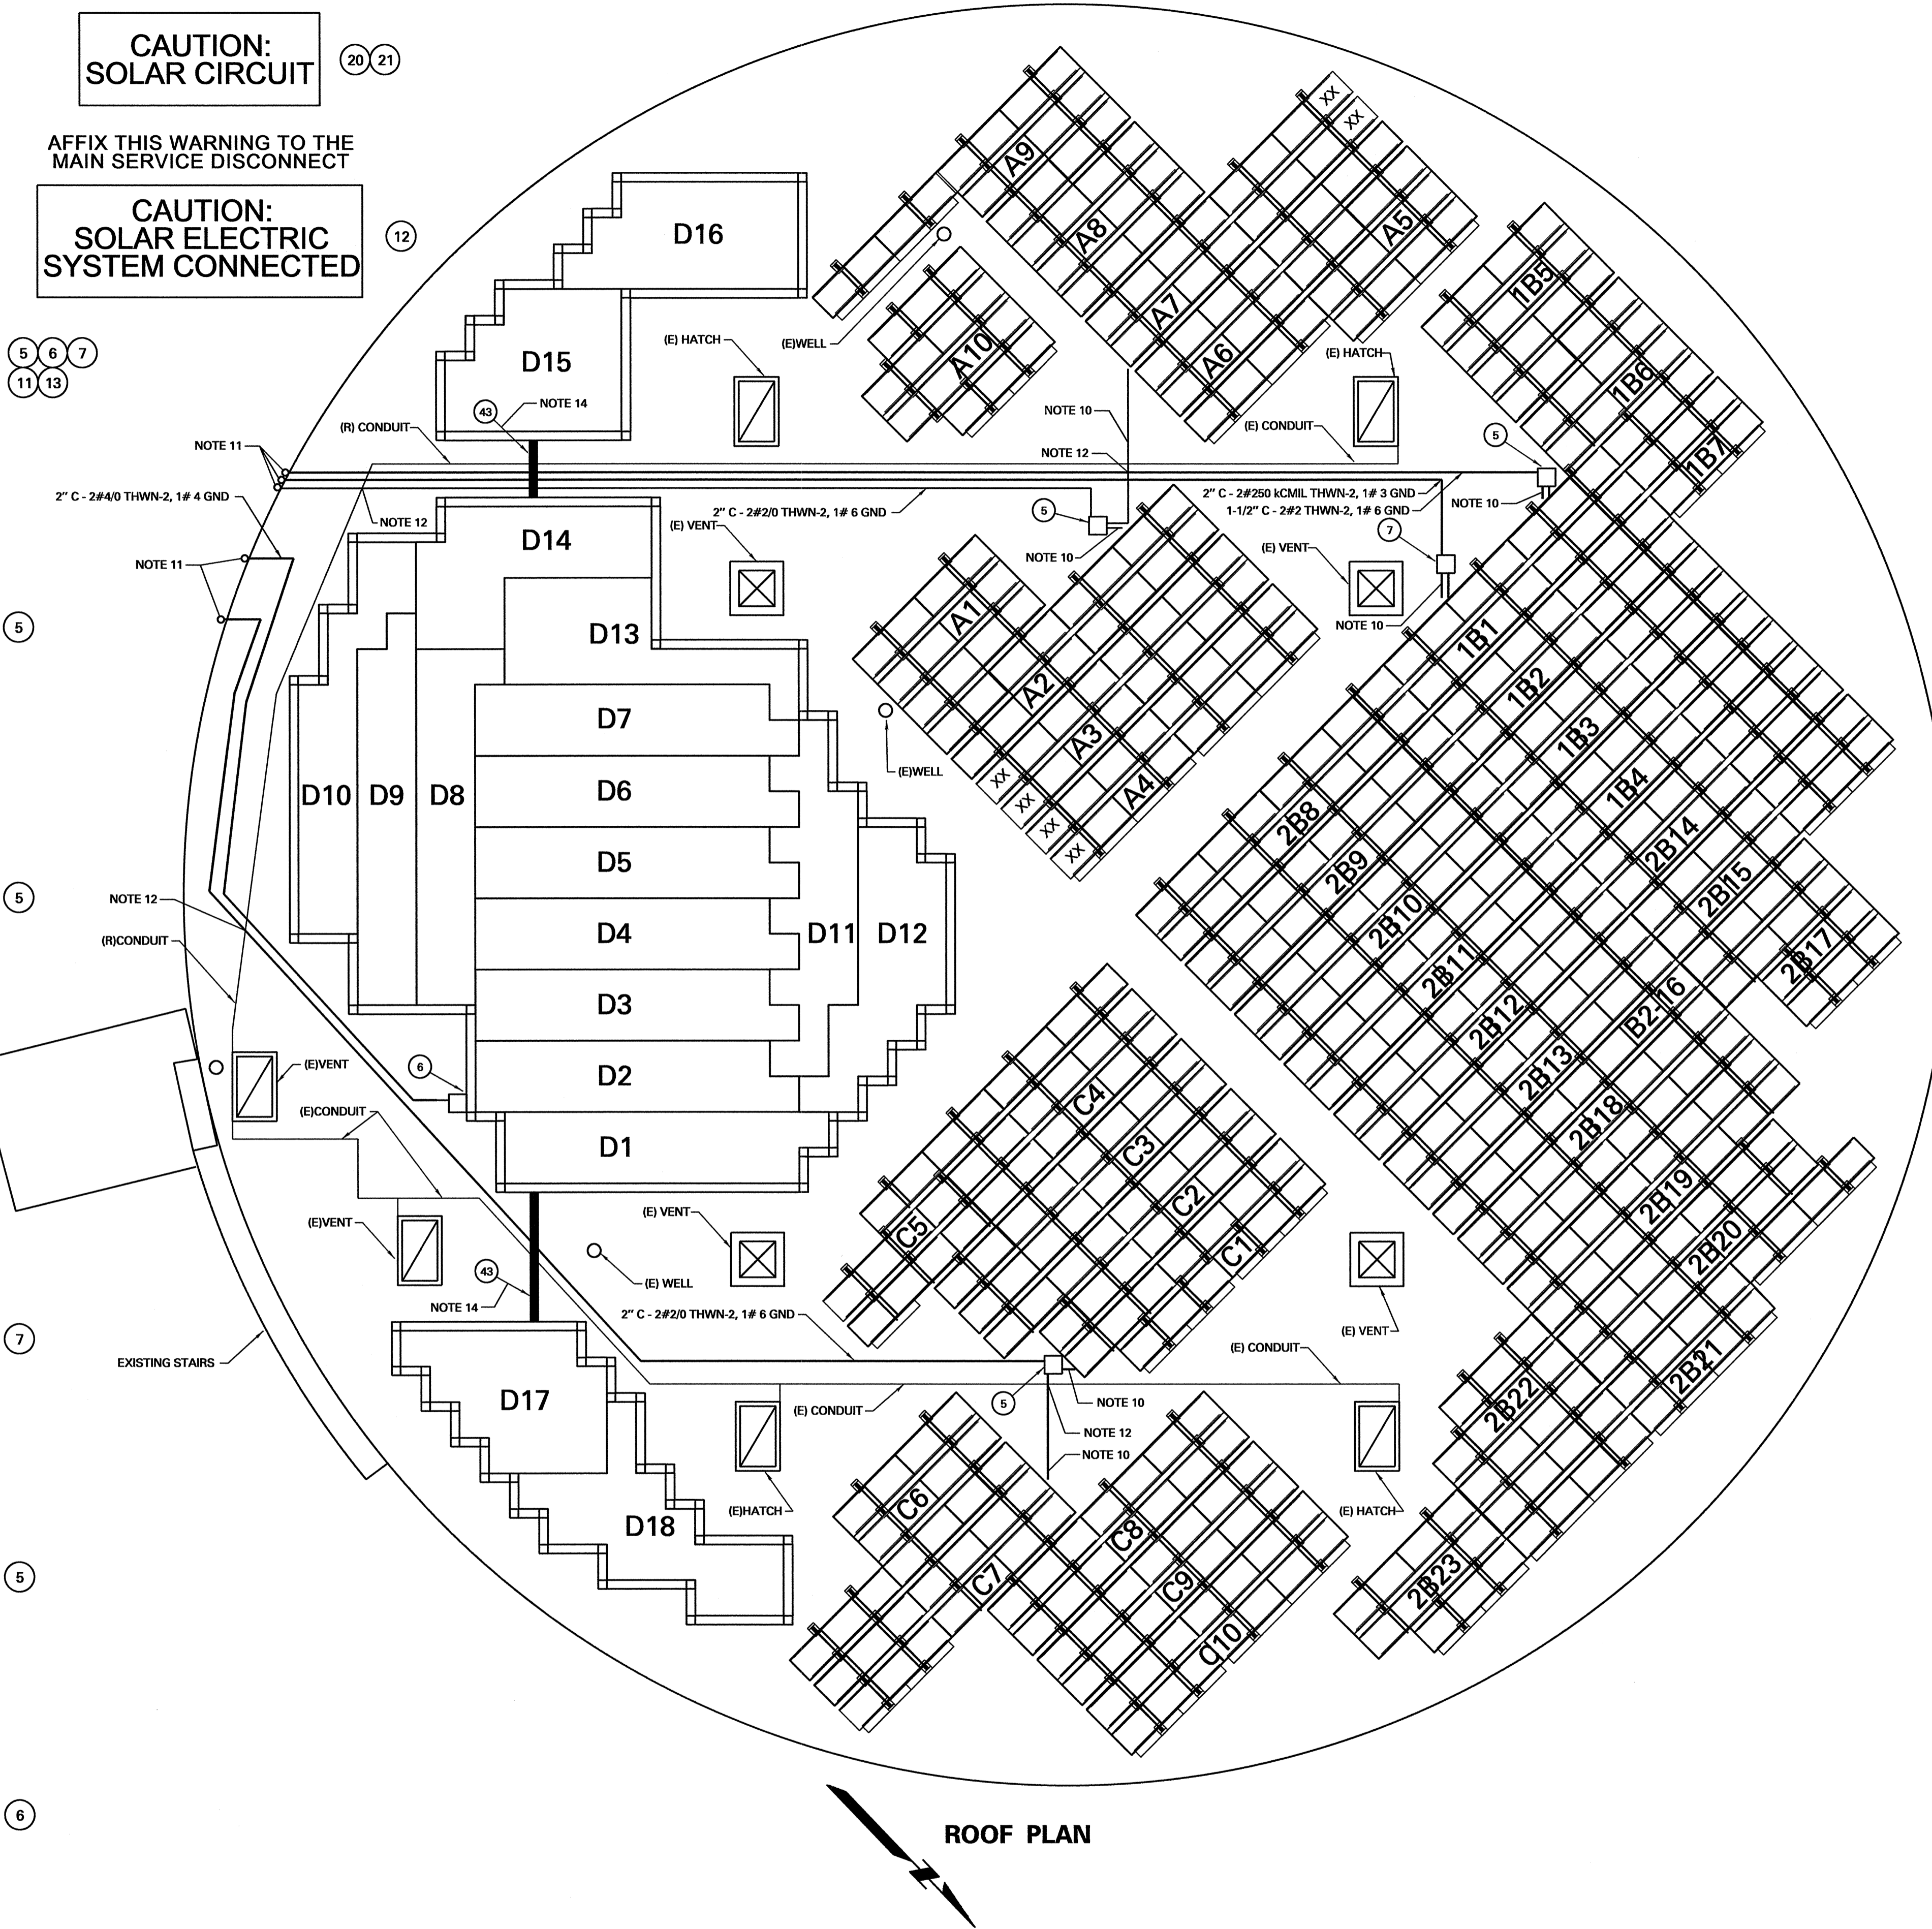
CAUTION:
SOLAR CIRCUIT

20 21

AFFIX THIS WARNING TO THE MAIN SERVICE DISCONNECT

CAUTION:
SOLAR ELECTRIC SYSTEM CONNECTED

12

5 6 7
11 13

D16
D15
43
NOTE 14
(E) HATCH
(E)WELL
A9
A8
A7
A6
A5
A10
XX
XX
1B5
1B6
1B7
(E) HATCH
(E) CONDUIT
NOTE 10
NOTE 12
NOTE 11
(R) CONDUIT
2" C - 2#4/0 THWN-2, 1# 4 GND
NOTE 12
2" C - 2#2/0 THWN-2, 1# 6 GND
5
NOTE 10
5
2" C - 2#250 kCMIL THWN-2, 1# 3 GND
1-1/2" C - 2#2 THWN-2, 1# 6 GND
NOTE 10
7
(E) VENT
(E) VENT
NOTE 10
D14
D13
NOTE 11
5
D7
D6
D5
D4
D3
D2
D1
D10
D9
D8
D11
D12
(E)WELL
A1
A2
A3
A4
XX
XX
XX
XX
1B1
1B2
1B3
1B4
2B8
2B9
2B10
2B11
2B12
2B13
2B14
2B15
2B17
B2-16
2B18
2B19
2B20
2B21
2B22
2B23
5
NOTE 12
(R)CONDUIT
(E)VENT
(E)CONDUIT
6
(E)VENT
43
NOTE 14
7
EXISTING STAIRS
(E) VENT
(E) WELL
2" C - 2#2/0 THWN-2, 1# 6 GND
C4
C3
C2
C1
C5
(E) VENT
(E) CONDUIT
D17
D18
(E) CONDUIT
5
NOTE 10
NOTE 12
NOTE 10
(E)HATCH
(E) HATCH
C6
C7
C8
C9
C10
5
6

ROOF PLAN